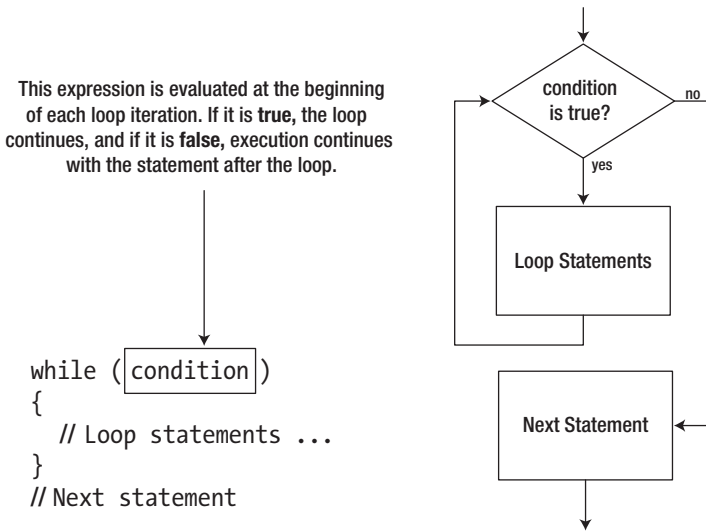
This expression is evaluated at the beginning of each loop iteration. If it is **true,** the loop continues, and if it is **false,** execution continues with the statement after the loop.

while ( condition )
{
  // Loop statements ...
}
// Next statement

condition is true?

no

yes

Loop Statements

Next Statement